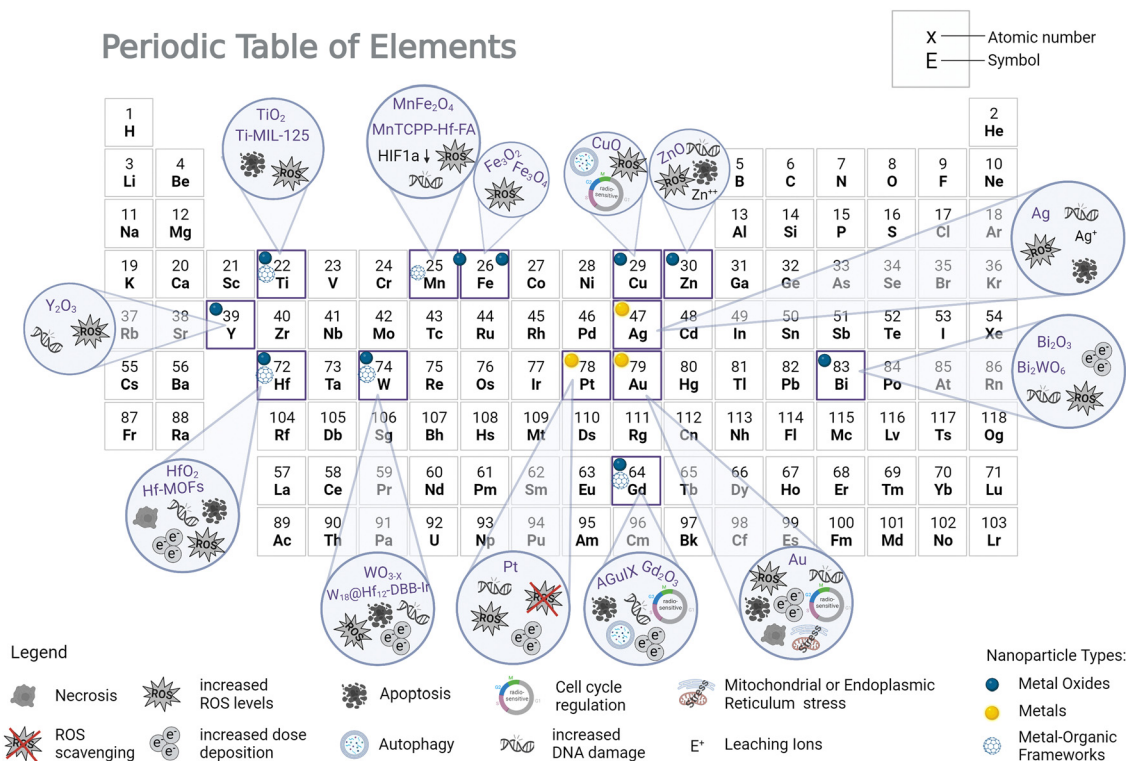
Periodic Table of Elements

X — Atomic number
E — Symbol

| 1 H | | | | | | | | | | | | | | | | | 2 He |
|---|---|---|---|---|---|---|---|---|---|---|---|---|---|---|---|---|---|
| 3 Li | 4 Be | | | | | | | | | | | 5 B | 6 C | 7 N | 8 O | 9 F | 10 Ne |
| 11 Na | 12 Mg | | | | | | | | | | | 13 Al | 14 Si | 15 P | 16 S | 17 Cl | 18 Ar |
| 19 K | 20 Ca | 21 Sc | 22 Ti | 23 V | 24 Cr | 25 Mn | 26 Fe | 27 Co | 28 Ni | 29 Cu | 30 Zn | 31 Ga | 32 Ge | 33 As | 34 Se | 35 Br | 36 Kr |
| 37 Rb | 38 Sr | 39 Y | 40 Zr | 41 Nb | 42 Mo | 43 Tc | 44 Ru | 45 Rh | 46 Pd | 47 Ag | 48 Cd | 49 In | 50 Sn | 51 Sb | 52 Te | 53 I | 54 Xe |
| 55 Cs | 56 Ba | | 72 Hf | 73 Ta | 74 W | 75 Re | 76 Os | 77 Ir | 78 Pt | 79 Au | 80 Hg | 81 Tl | 82 Pb | 83 Bi | 84 Po | 85 At | 86 Rn |
| 87 Fr | 88 Ra | | 104 Rf | 105 Db | 106 Sg | 107 Bh | 108 Hs | 109 Mt | 110 Ds | 111 Rg | 112 Cn | 113 Nh | 114 Fl | 115 Mc | 116 Lv | 117 Ts | 118 Og |

| 57 La | 58 Ce | 59 Pr | 60 Nd | 61 Pm | 62 Sm | 63 Eu | 64 Gd | 65 Tb | 66 Dy | 67 Ho | 68 Er | 69 Tm | 70 Yb | 71 Lu |
|---|---|---|---|---|---|---|---|---|---|---|---|---|---|---|
| 89 Ac | 90 Th | 91 Pa | 92 U | 93 Np | 94 Pu | 95 Am | 96 Cm | 97 Bk | 98 Cf | 99 Es | 100 Fm | 101 Md | 102 No | 103 Lr |

$TiO_2$
Ti-MIL-125
ROS

$MnFe_2O_4$
MnTCPP-Hf-FA
HIF1a ↓ ROS

$Fe_3O_2$ $Fe_3O_4$
ROS

CuO
ROS
radio-sensitive

ZnO
ROS
$Zn^{++}$

Ag
ROS
$Ag^+$

$Y_2O_3$
ROS

$Bi_2O_3$
$Bi_2WO_6$
$e^-$ $e^-$
ROS

$HfO_2$
Hf-MOFs
$e^-$ $e^-$
ROS

$WO_{3-X}$
$W_{18}$@$Hf_{12}$-DBB-Ir
ROS
$e^-$ $e^-$

Pt
ROS
ROS
$e^-$ $e^-$

AGuIX $Gd_2O_3$
radio-sensitive
$e^-$ $e^-$

Au
ROS
$e^-$ $e^-$
radio-sensitive
stress

Legend
Necrosis
ROS increased ROS levels
Apoptosis
radio-sensitive Cell cycle regulation
stress Mitochondrial or Endoplasmic Reticulum stress
ROS ROS scavenging
$e^-$ $e^-$ increased dose deposition
Autophagy
increased DNA damage
$E^+$ Leaching Ions

Nanoparticle Types:
Metal Oxides
Metals
Metal-Organic Frameworks